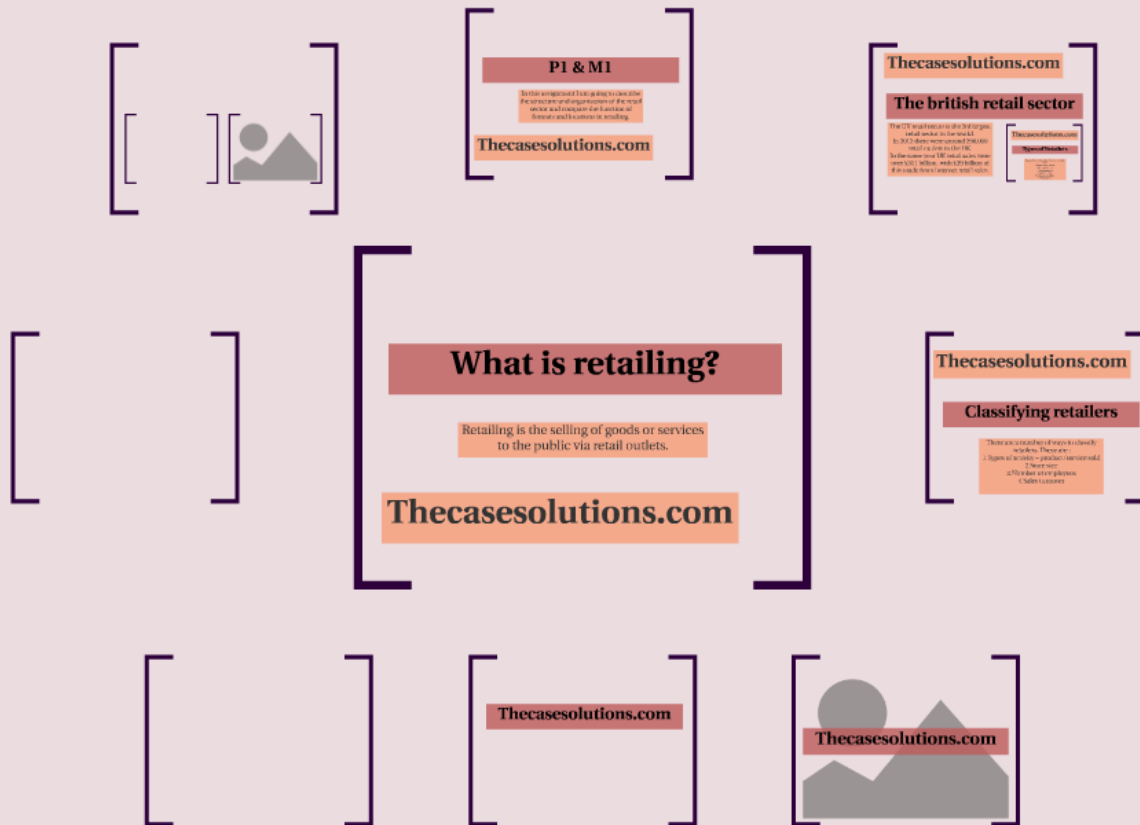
P1 & M1

In this assignment I am going to describe the structure and organisation of the retail sector and compare the function of formats and locations in retailing.

Thecasesolutions.com

Thecasesolutions.com

The british retail sector

The UK retail sector is the 3rd largest retail sector in the world. In 2012 there were around 290,000 retail outlets in the UK. In the same year UK retail sales were over $311 billion, with $29 billion of this made from Internet retail sales.

Thecasesolutions.com

Types of Retailers

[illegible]

What is retailing?

Retailing is the selling of goods or services to the public via retail outlets.

Thecasesolutions.com

Thecasesolutions.com

Classifying retailers

There are a number of ways to classify retailers. These are:
1.Types of retailer – product / service sold
2.Store size
3.Number of employees
4.Sales turnover

Thecasesolutions.com

Thecasesolutions.com